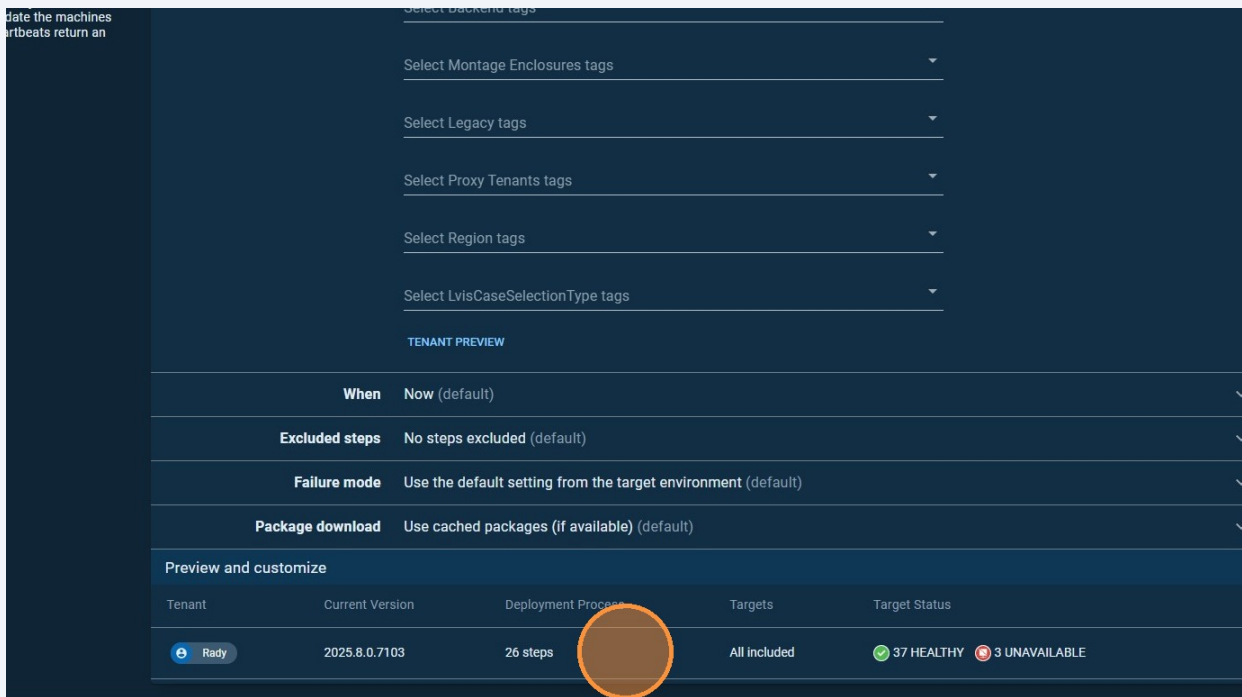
date the machines
artbeats return an

Select Backend tags

Select Montage Enclosures tags

Select Legacy tags

Select Proxy Tenants tags

Select Region tags

Select LvisCaseSelectionType tags

TENANT PREVIEW

When Now (default)

Excluded steps No steps excluded (default)

Failure mode Use the default setting from the target environment (default)

Package download Use cached packages (if available) (default)

Preview and customize

| Tenant | Current Version | Deployment Process | Targets | Target Status |
|---|---|---|---|---|
| Rady | 2025.8.0.7103 | 26 steps | All included | 37 HEALTHY 3 UNAVAILABLE |